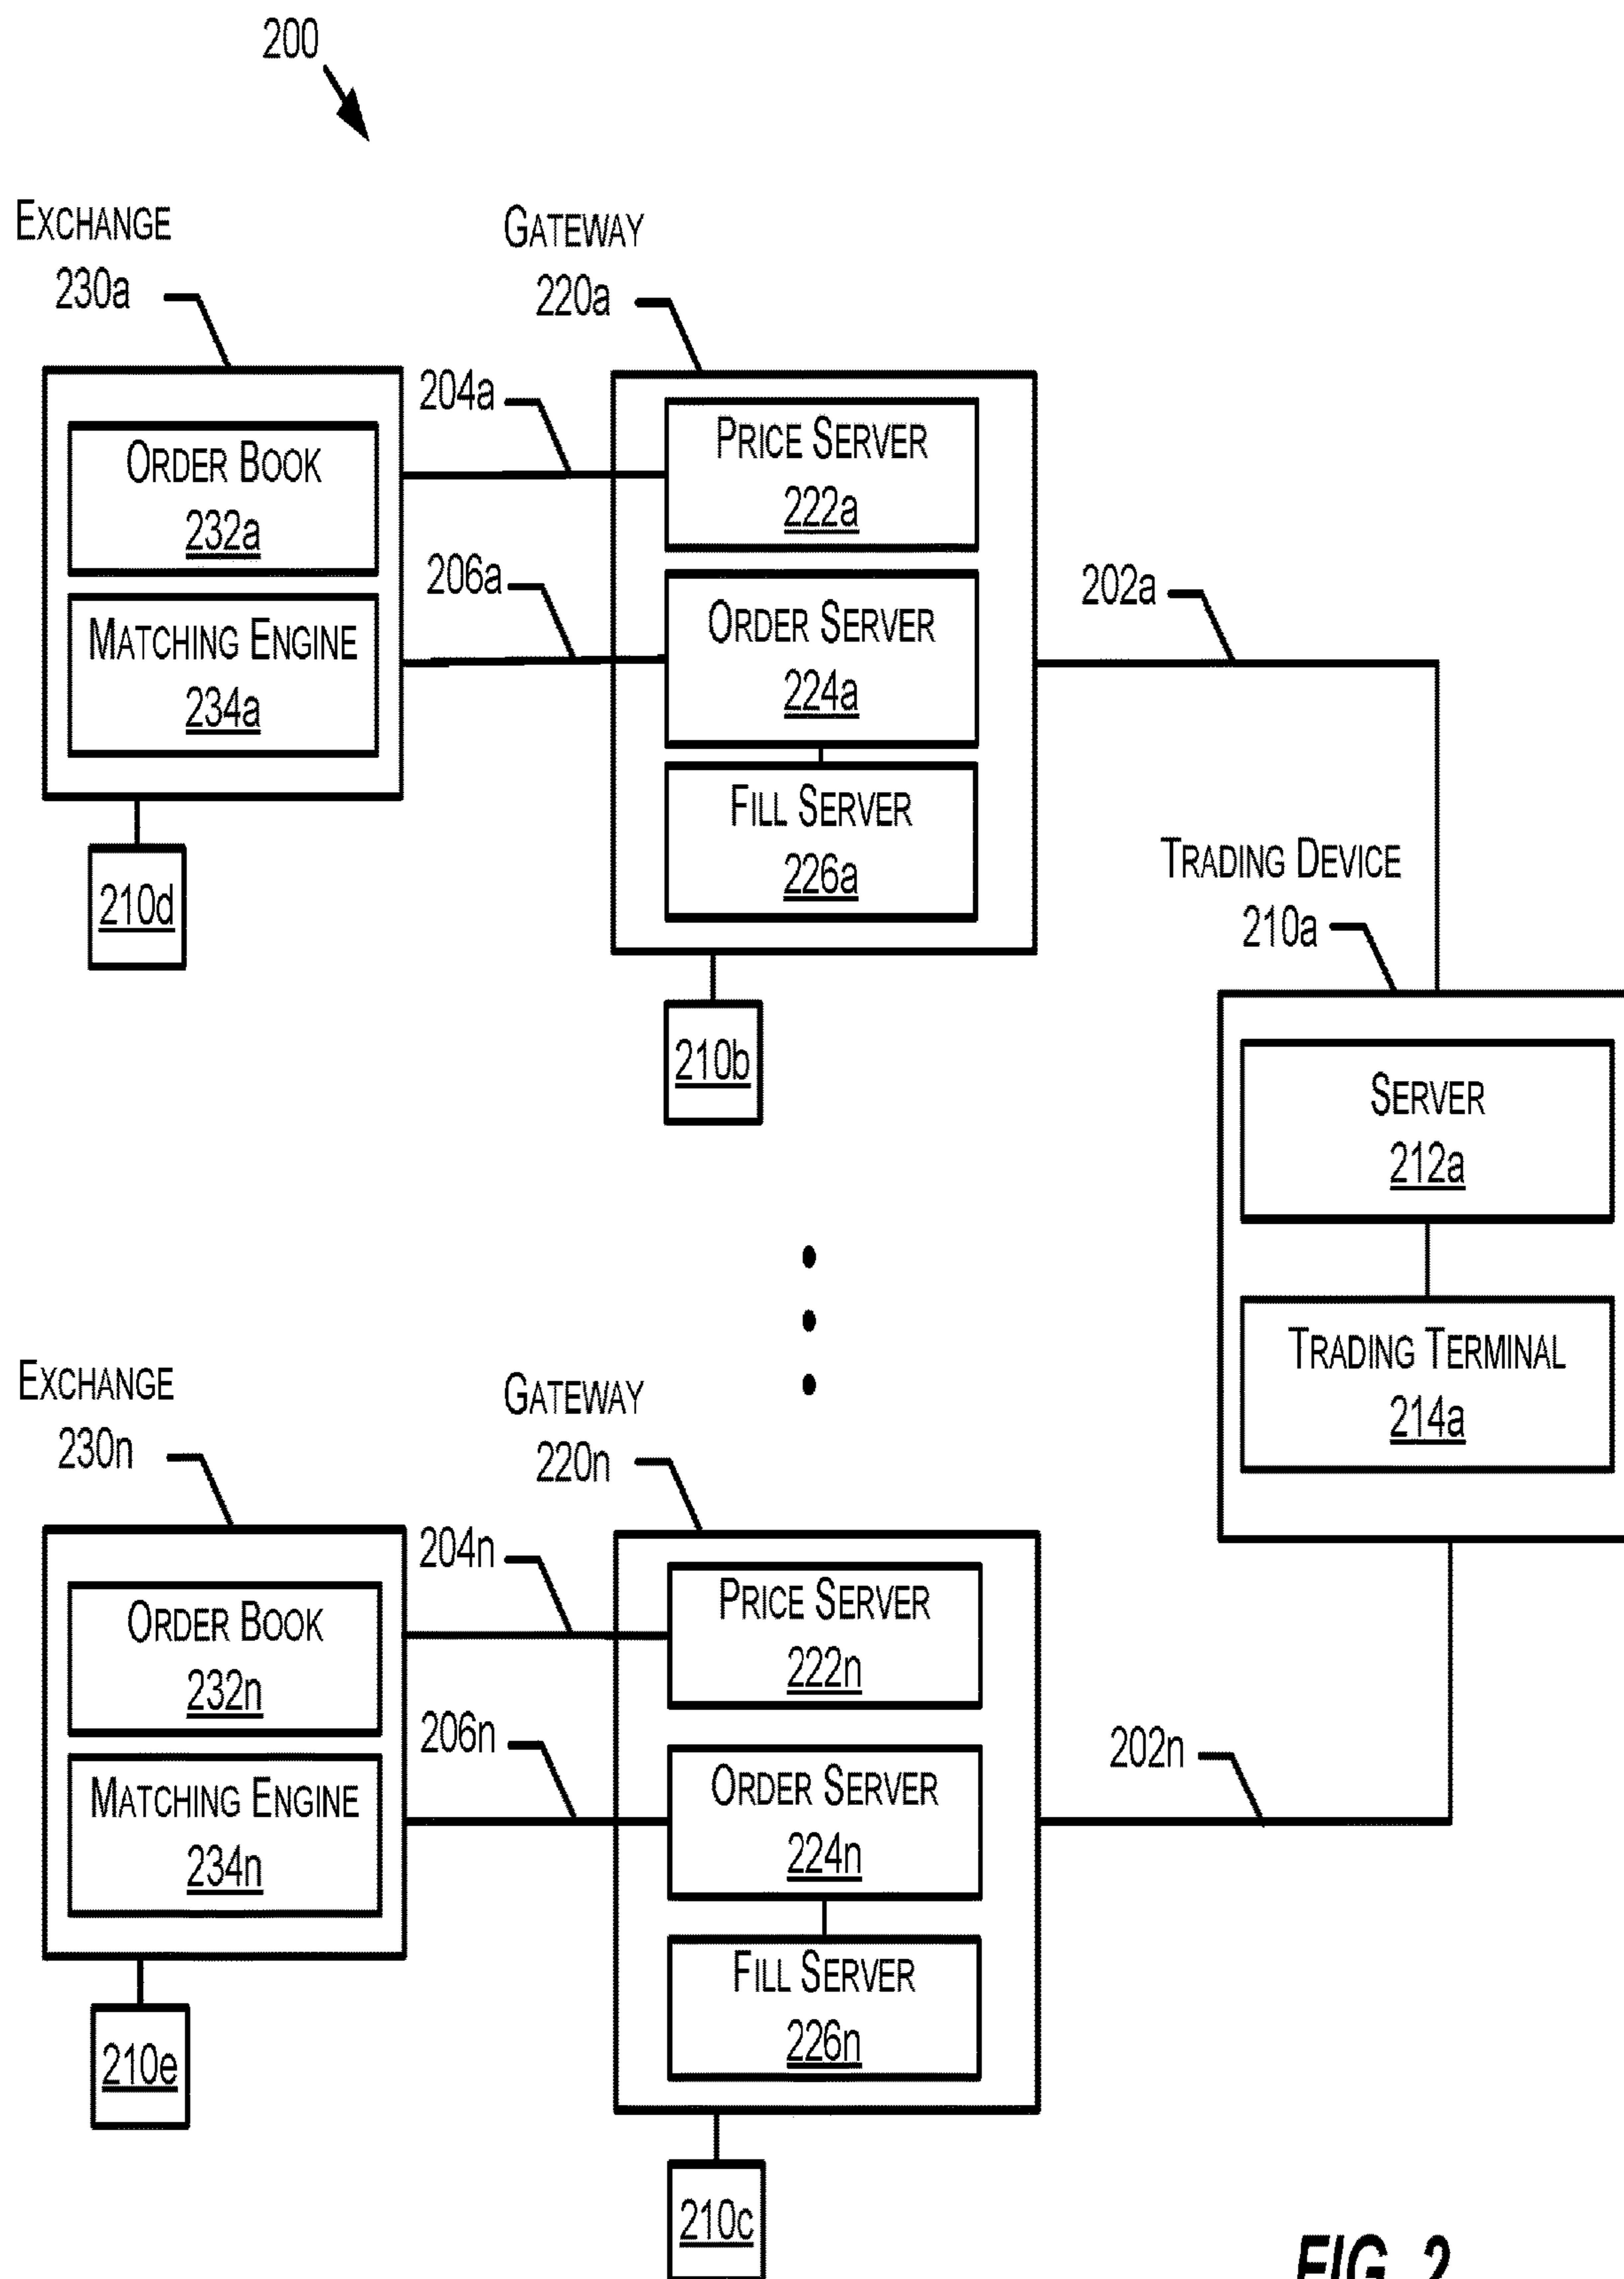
200

EXCHANGE
230a

GATEWAY
220a

204a

ORDER BOOK
232a

PRICE SERVER
222a

206a

MATCHING ENGINE
234a

ORDER SERVER
224a

202a

FILL SERVER
226a

210d

TRADING DEVICE
210a

210b

SERVER
212a

TRADING TERMINAL
214a

EXCHANGE
230n

GATEWAY
220n

204n

ORDER BOOK
232n

PRICE SERVER
222n

206n

MATCHING ENGINE
234n

ORDER SERVER
224n

202n

FILL SERVER
226n

210e

210c

FIG. 2